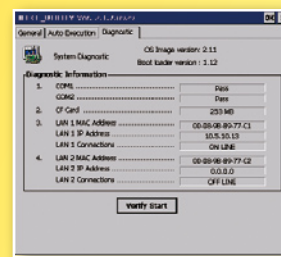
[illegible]

General | Auto Execution | Diagnostic

System Diagnostic

OS Image version: 2.11
Boot loader version : 1.12

Diagnostic Information

| | | |
|---|---|---|
| 1. | COM1 | Pass |
| | COM2 | Pass |
| 2. | CF Card | 253 MB |
| 3. | LAN 1 MAC Address | 00-09-00-89-77-C1 |
| | LAN 1 IP Address | 10.5.10.13 |
| | LAN 1 Connections | ON LINE |
| 4. | LAN 2 MAC Address | 00-09-00-89-77-C2 |
| | LAN 2 IP Address | 0.0.0.0 |
| | LAN 2 Connections | OFF LINE |

Verify Start